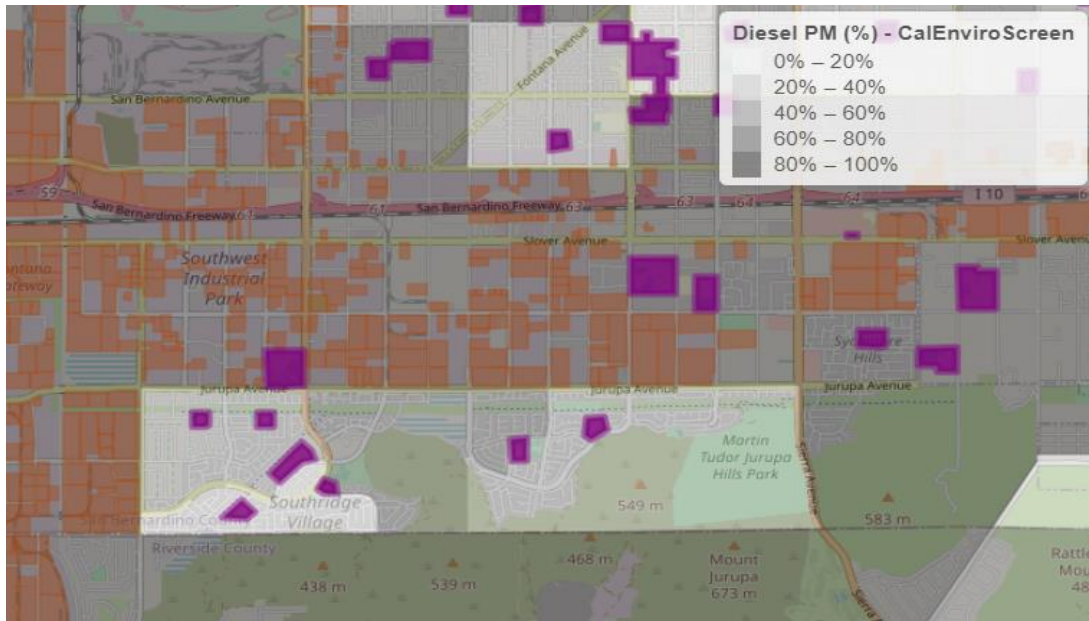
Diesel PM (%) - CalEnviroScreen
0% – 20%
20% – 40%
40% – 60%
60% – 80%
80% – 100%

Fontana Avenue
San Bernardino Avenue
59
San Bernardino Freeway 61
61
San Bernardino Freeway 63
63
63
64
64
I 10
Slover Avenue
Slover Avenue
Southwest Industrial Park
ontana ateway
Sycamore Hills
Jurupa Avenue
Jurupa Avenue
Jurupa Avenue
Martin Tudor Jurupa Hills Park
Sierra Avenue
Southridge Village
San Bernardino County
Riverside County
549 m
583 m
468 m
438 m
539 m
Mount Jurupa 673 m
Sierra
Rattle Mou 48